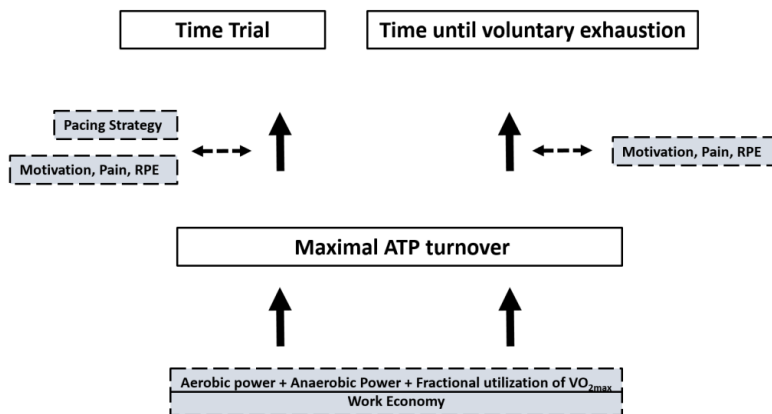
Time Trial

Time until voluntary exhaustion

Pacing Strategy

Motivation, Pain, RPE

Motivation, Pain, RPE

Maximal ATP turnover

Aerobic power + Anaerobic Power + Fractional utilization of $VO_{2max}$

Work Economy